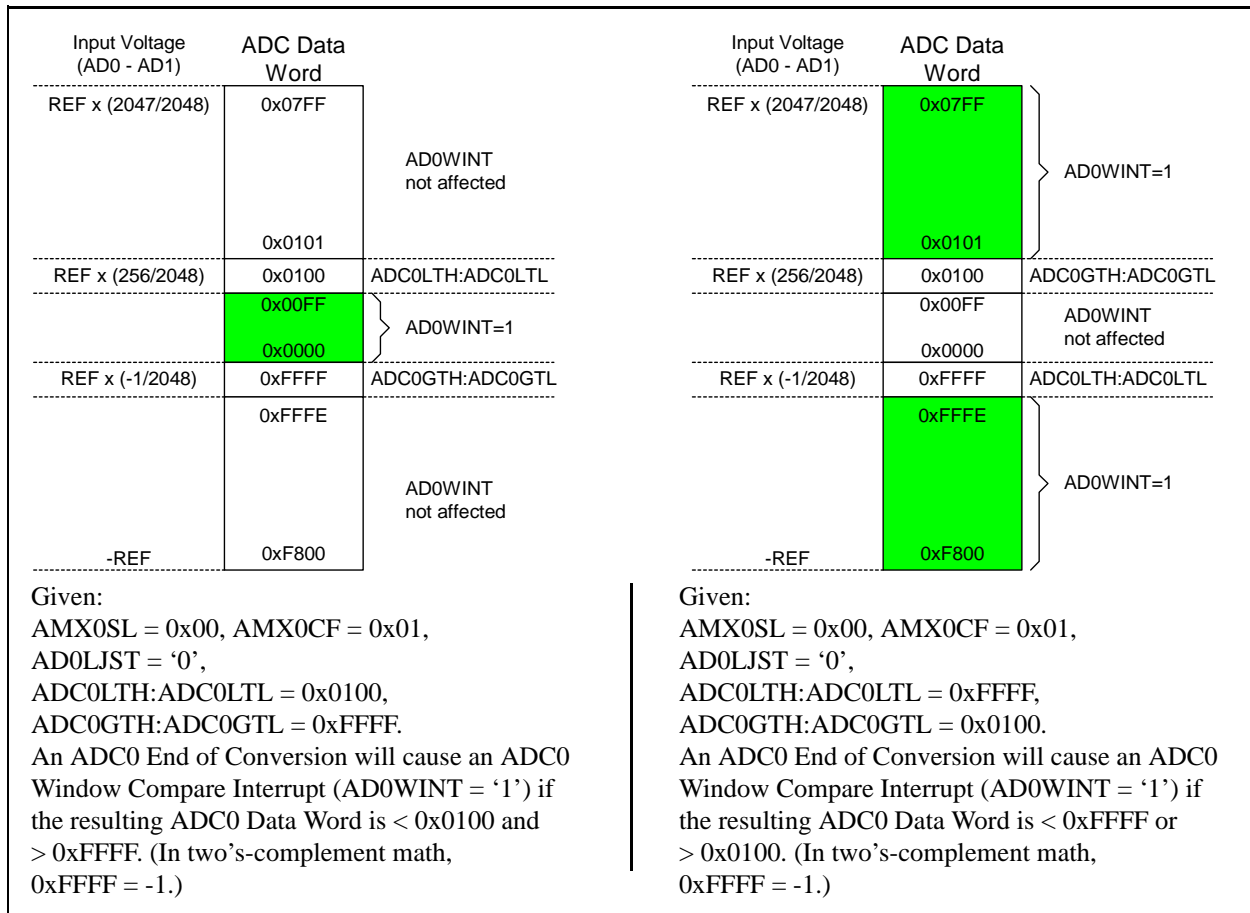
| Input Voltage (AD0 - AD1) | ADC Data Word | |
|---|---|---|
| REF x (2047/2048) | 0x07FF | |
| | | AD0WINT not affected |
| | 0x0101 | |
| REF x (256/2048) | 0x0100 | ADC0LTH:ADC0LTL |
| | 0x00FF | AD0WINT=1 |
| | 0x0000 | |
| REF x (-1/2048) | 0xFFFF | ADC0GTH:ADC0GTL |
| | 0xFFFE | |
| | | AD0WINT not affected |
| -REF | 0xF800 | |

Given:
AMX0SL = 0x00, AMX0CF = 0x01,
AD0LJST = ‘0’,
ADC0LTH:ADC0LTL = 0x0100,
ADC0GTH:ADC0GTL = 0xFFFF.
An ADC0 End of Conversion will cause an ADC0 Window Compare Interrupt (AD0WINT = ‘1’) if the resulting ADC0 Data Word is < 0x0100 and > 0xFFFF. (In two’s-complement math, 0xFFFF = -1.)

| Input Voltage (AD0 - AD1) | ADC Data Word | |
|---|---|---|
| REF x (2047/2048) | 0x07FF | |
| | | AD0WINT=1 |
| | 0x0101 | |
| REF x (256/2048) | 0x0100 | ADC0GTH:ADC0GTL |
| | 0x00FF | AD0WINT not affected |
| | 0x0000 | |
| REF x (-1/2048) | 0xFFFF | ADC0LTH:ADC0LTL |
| | 0xFFFE | |
| | | AD0WINT=1 |
| -REF | 0xF800 | |

Given:
AMX0SL = 0x00, AMX0CF = 0x01,
AD0LJST = ‘0’,
ADC0LTH:ADC0LTL = 0xFFFF,
ADC0GTH:ADC0GTL = 0x0100.
An ADC0 End of Conversion will cause an ADC0 Window Compare Interrupt (AD0WINT = ‘1’) if the resulting ADC0 Data Word is < 0xFFFF or > 0x0100. (In two’s-complement math, 0xFFFF = -1.)